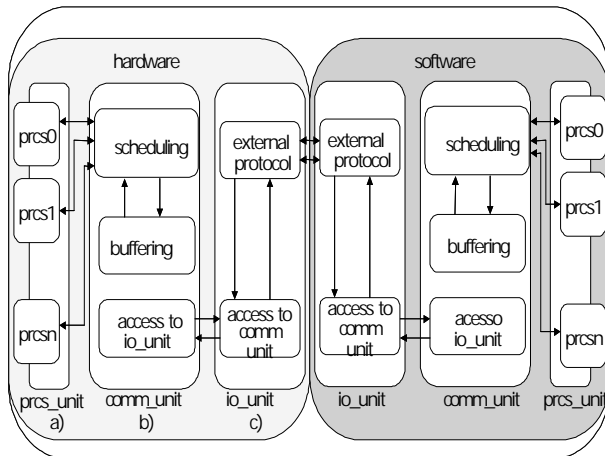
hardware

software

prcs0

prcs1

prcsn

scheduling

buffering

access to io_unit

external protocol

access to comm unit

external protocol

access to comm unit

scheduling

buffering

acesso io_unit

prcs0

prcs1

prcsn

prcs_unit
a)

comm_unit
b)

io_unit
c)

io_unit

comm_unit

prcs_unit